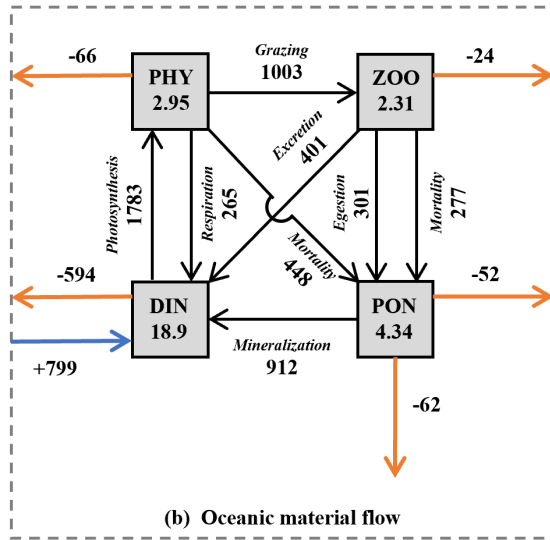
-66

PHY
2.95

Grazing
1003

ZOO
2.31

-24

Photosynthesis
1783

Respiration
265

Excretion
401

Mortality
448

Egestion
301

Mortality
277

-594

DIN
18.9

PON
4.34

-52

+799

Mineralization
912

-62

(b) Oceanic material flow